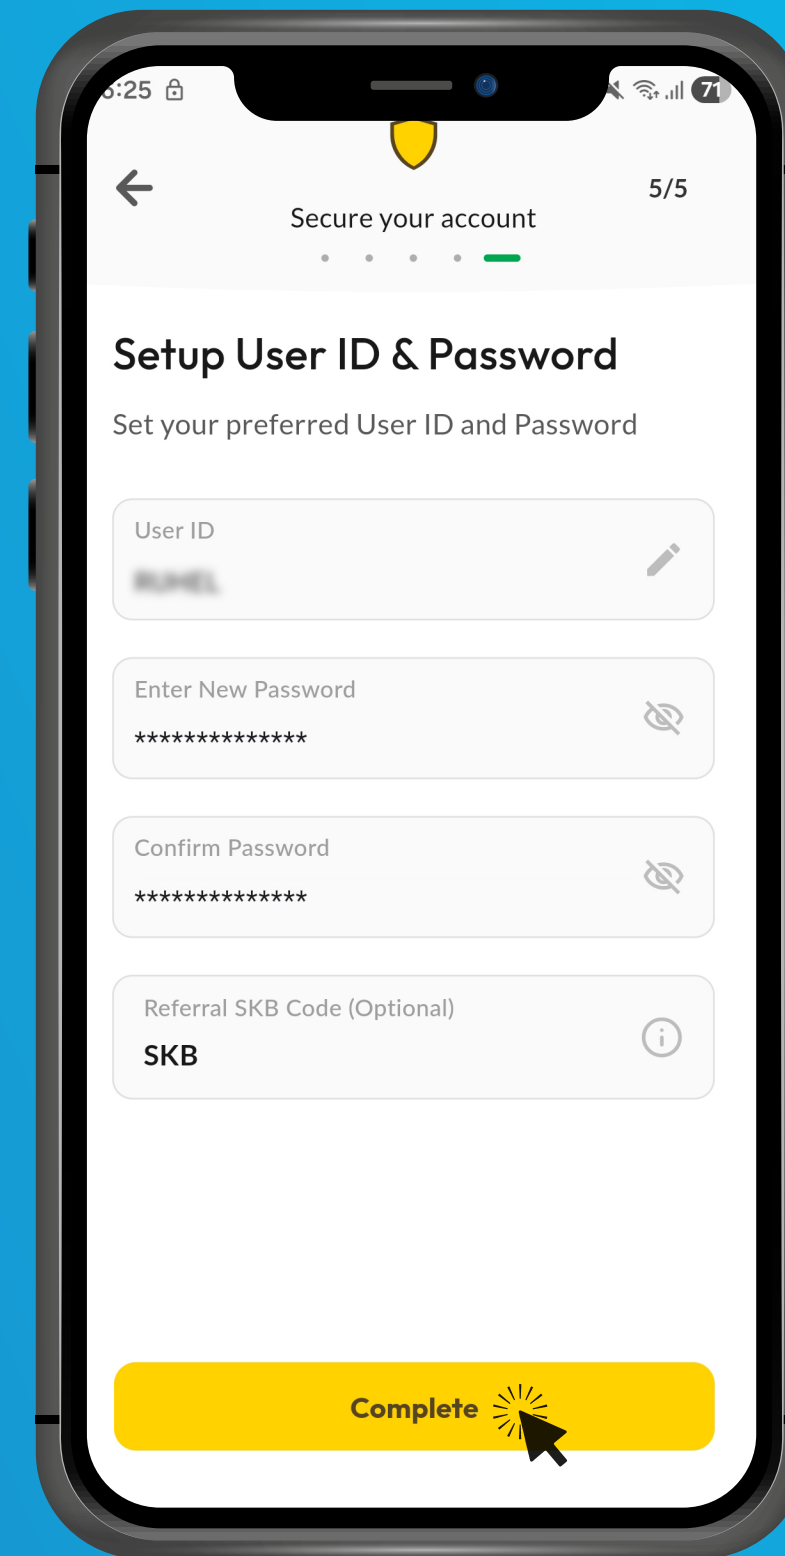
:25

71

5/5

Secure your account

Setup User ID & Password

Set your preferred User ID and Password

User ID

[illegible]

Enter New Password

**************

Confirm Password

**************

Referral SKB Code (Optional)

SKB

Complete